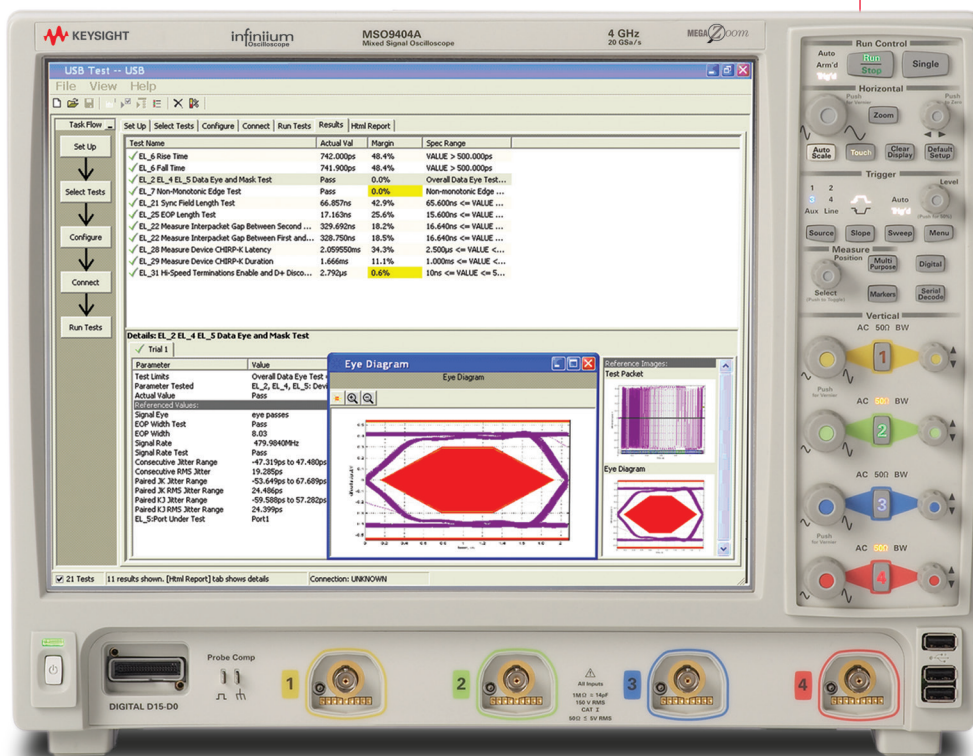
KEYSIGHT infiniium Oscilloscope MSO9404A Mixed Signal Oscilloscope 4 GHz 20 GSa/s MEGA Zoom

USB Test -- USB

File View Help

Task Flow

Set Up

Select Tests

Configure

Connect

Run Tests

Set Up | Select Tests | Configure | Connect | Run Tests | Results | Html Report

| Test Name | Actual Val | Margin | Spec Range |
|---|---|---|---|
| EL_6 Rise Time | 742.000ps | 48.4% | VALUE > 500.000ps |
| EL_6 Fall Time | 741.900ps | 48.4% | VALUE > 500.000ps |
| EL_2 EL_4 EL_5 Data Eye and Mask Test | Pass | 0.0% | Overall Data Eye Test... |
| EL_7 Non-Monotonic Edge Test | Pass | 0.0% | Non-monotonic Edge ... |
| EL_21 Sync Field Length Test | 66.857ns | 42.9% | 65.600ns <= VALUE ... |
| EL_25 EOP Length Test | 17.163ns | 25.6% | 15.600ns <= VALUE ... |
| EL_22 Measure Interpacket Gap Between Second ... | 329.692ns | 18.2% | 16.640ns <= VALUE ... |
| EL_22 Measure Interpacket Gap Between First and... | 328.750ns | 18.5% | 16.640ns <= VALUE ... |
| EL_28 Measure Device CHIRP-K Latency | 2.059550ms | 34.3% | 2.500µs <= VALUE <... |
| EL_29 Measure Device CHIRP-K Duration | 1.666ms | 11.1% | 1.000ms <= VALUE <... |
| EL_31 Hi-Speed Terminations Enable and D+ Disco... | 2.792µs | 0.6% | 10ns <= VALUE <= 5... |

Details: EL_2 EL_4 EL_5 Data Eye and Mask Test

Trial 1

| Parameter | Value |
|---|---|
| Test Limits | Overall Data Eye Test |
| Parameter Tested | EL_2, EL_4, EL_5: Devi |
| Actual Value | Pass |
| Referenced Values: | |
| Signal Eye | eye passes |
| EOP Width Test | Pass |
| EOP Width | 8.03 |
| Signal Rate | 479.9840MHz |
| Signal Rate Test | Pass |
| Consecutive Jitter Range | -47.319ps to 47.480ps |
| Consecutive RMS Jitter | 19.285ps |
| Paired JK Jitter Range | -53.649ps to 67.689ps |
| Paired JK RMS Jitter Range | 24.486ps |
| Paired KJ Jitter Range | -59.588ps to 57.282ps |
| Paired KJ RMS Jitter Range | 24.399ps |
| EL_5:Port Under Test | Port1 |

Eye Diagram

Eye Diagram

Reference Images:

Test Packet

Eye Diagram

21 Tests | 11 results shown. [Html Report] tab shows details | Connection: UNKNOWN

Run Control

Auto Arm'd Trig'd Run Stop Single

Horizontal

Push for Vernier Zoom Push to Zero

Auto Scale Touch Clear Display Default Setup

Trigger

1 2 3 4 Aux Line Auto Trig'd Level (Push for 50%)

Source Slope Sweep Menu

Measure

Position Multi Purpose Digital

Select (Push to Toggle) Markers Serial Decode

Vertical

AC 50Ω BW

1

Push for Vernier

AC 50Ω BW

2

AC 50Ω BW

3

Push for Vernier

AC 50Ω BW

4

Probe Comp

DIGITAL D15-D0

1 2 3 4

All Inputs 1MΩ ± 14pF 150 V RMS CAT I 50Ω ≤ 5V RMS